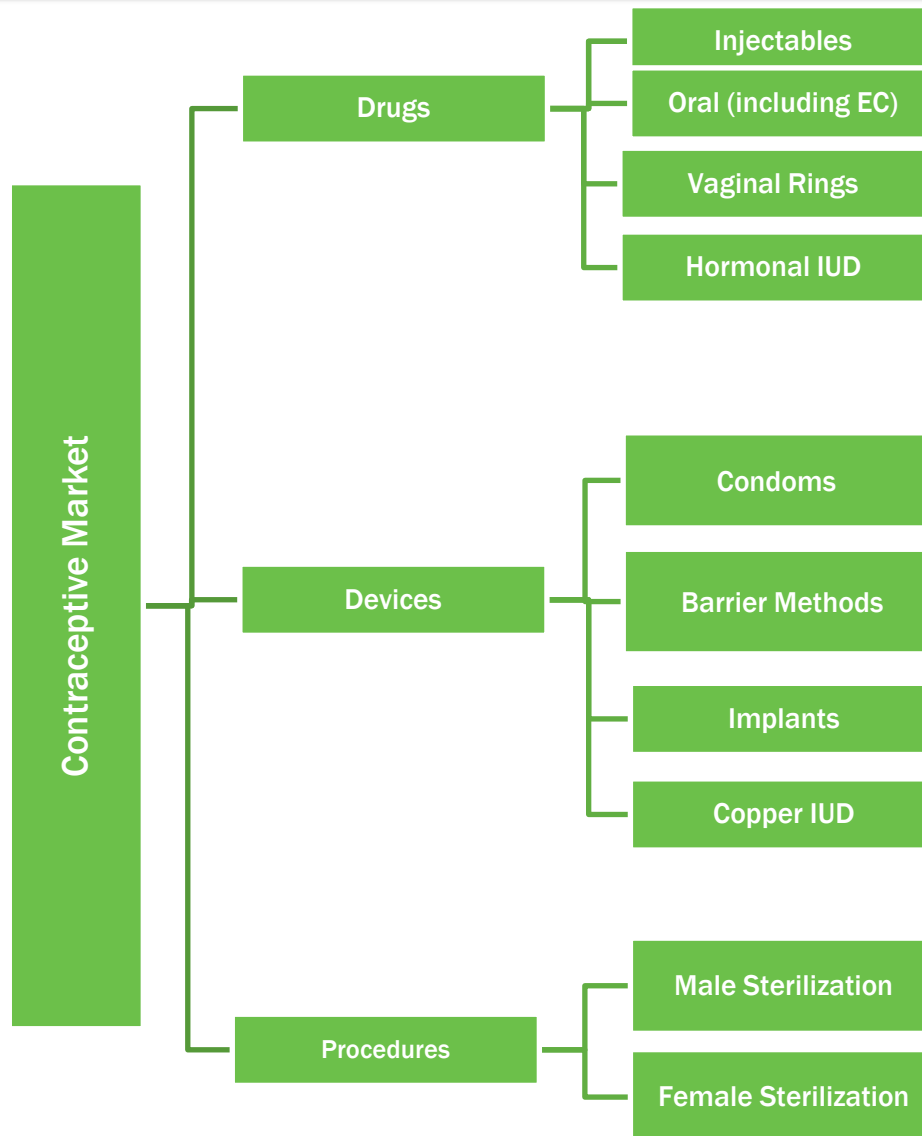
Contraceptive Market

Drugs

Injectables

Oral (including EC)

Vaginal Rings

Hormonal IUD

Devices

Condoms

Barrier Methods

Implants

Copper IUD

Procedures

Male Sterilization

Female Sterilization